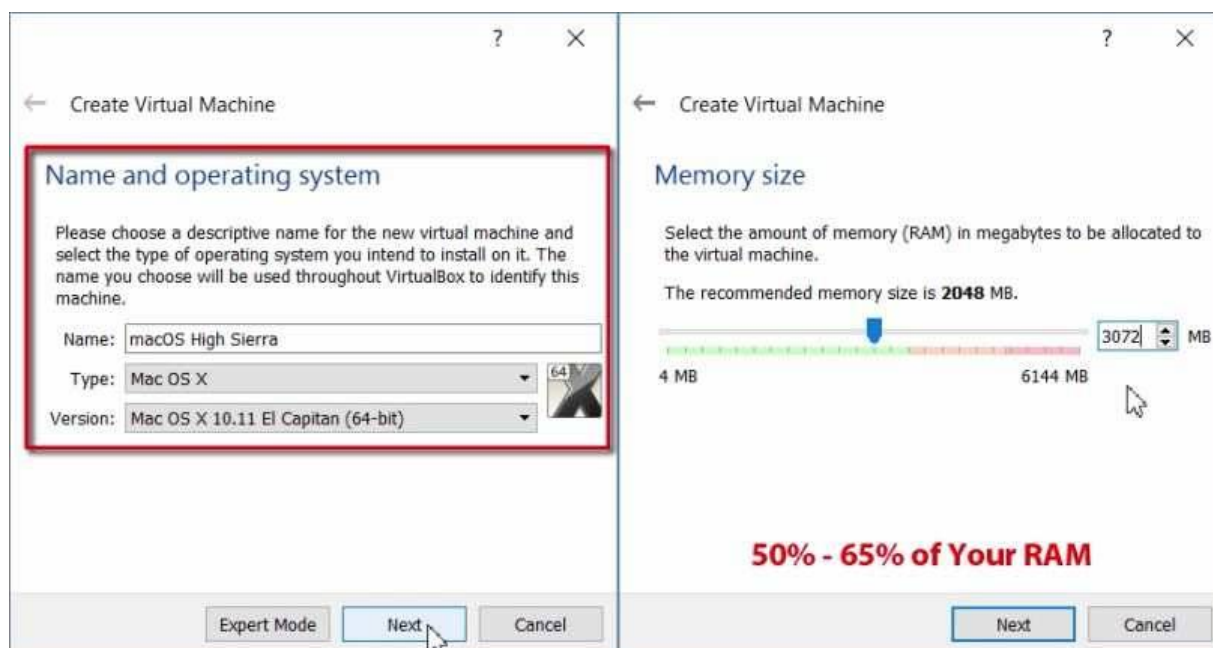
? ×

← Create Virtual Machine

Name and operating system

Please choose a descriptive name for the new virtual machine and select the type of operating system you intend to install on it. The name you choose will be used throughout VirtualBox to identify this machine.

Name: macOS High Sierra

Type: Mac OS X

Version: Mac OS X 10.11 El Capitan (64-bit)

64

Expert Mode Next Cancel

? ×

← Create Virtual Machine

Memory size

Select the amount of memory (RAM) in megabytes to be allocated to the virtual machine.

The recommended memory size is **2048** MB.

3072 MB

4 MB 6144 MB

50% - 65% of Your RAM

Next Cancel